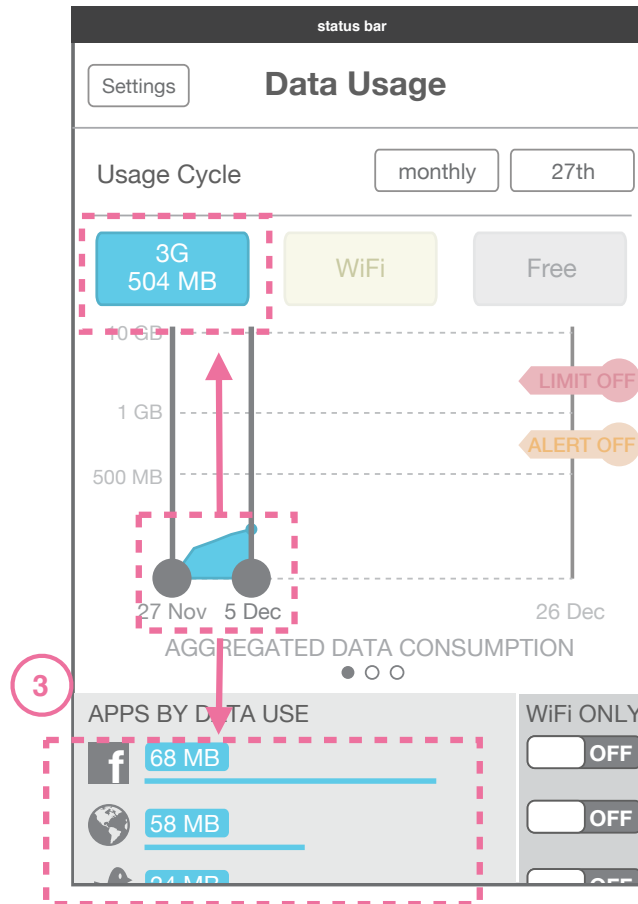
status bar

Settings

Data Usage

Usage Cycle

monthly

27th

3G
504 MB

WiFi

Free

10 GB

LIMIT OFF

1 GB

ALERT OFF

500 MB

27 Nov

5 Dec

26 Dec

AGGREGATED DATA CONSUMPTION

3

APPS BY DATA USE

WiFi ONLY

f

68 MB

OFF

58 MB

OFF

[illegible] MB

OFF